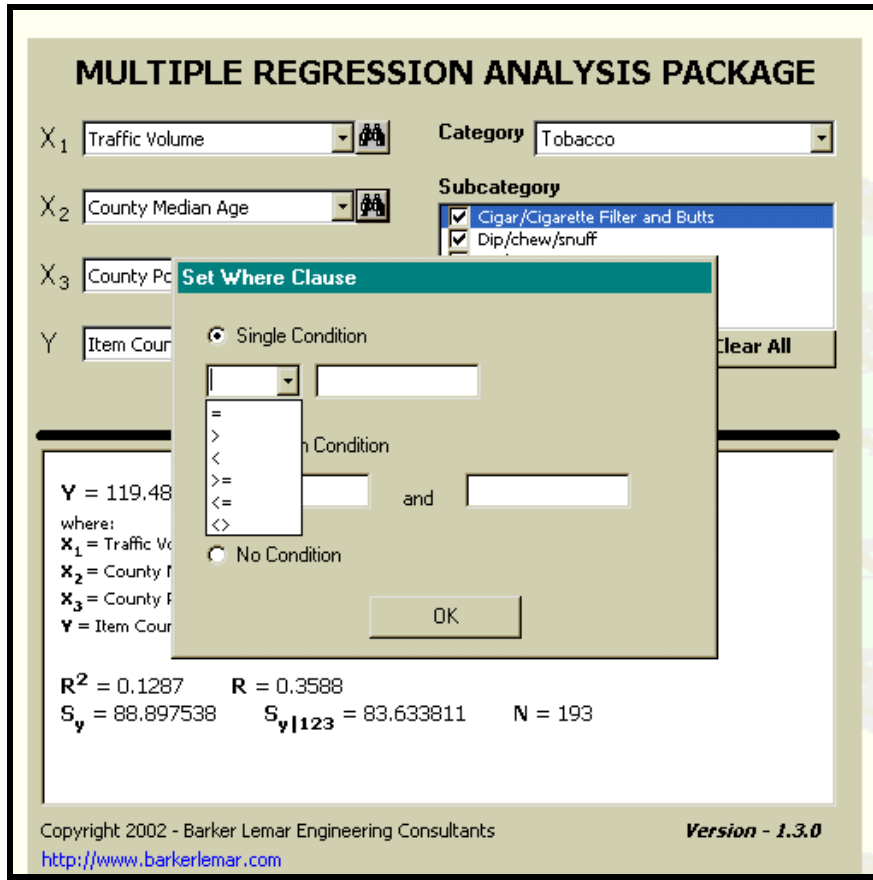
MULTIPLE REGRESSION ANALYSIS PACKAGE

$X_1$ Traffic Volume

$X_2$ County Median Age

$X_3$ County Po

Y Item Coun

Category Tobacco

Subcategory

Cigar/Cigarette Filter and Butts

Dip/chew/snuff

Clear All

Set Where Clause

Single Condition

=
>
<
>=
<=
<>

n Condition

and

No Condition

OK

Y = 119.48

where:

$X_1$ = Traffic Vo

$X_2$ = County M

$X_3$ = County P

Y = Item Coun

$R^2$ = 0.1287 R = 0.3588

$S_y$ = 88.897538 $S_{y|123}$ = 83.633811 N = 193

Copyright 2002 - Barker Lemar Engineering Consultants

Version - 1.3.0

http://www.barkerlemar.com